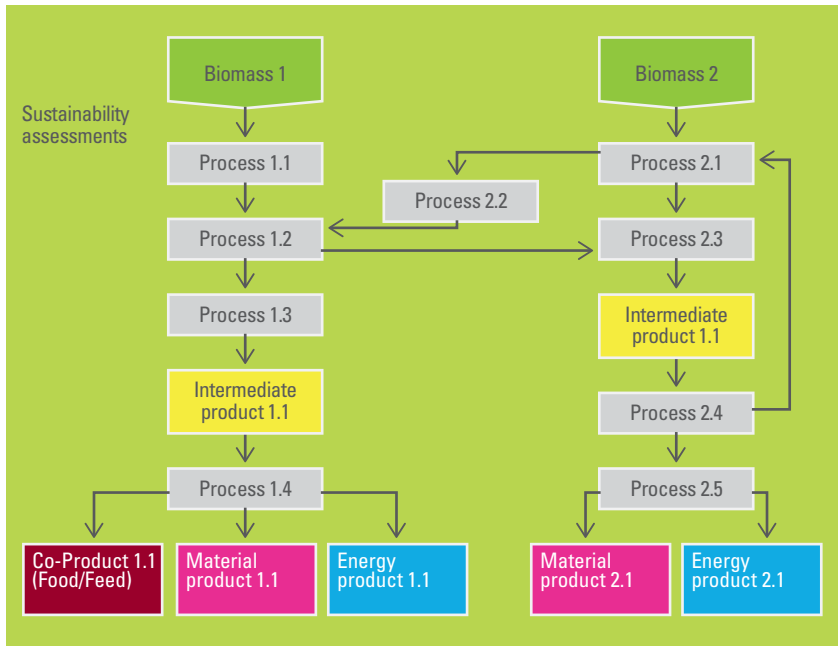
Sustainability assessments

Biomass 1

Process 1.1

Process 1.2

Process 1.3

Intermediate product 1.1

Process 1.4

Co-Product 1.1 (Food/Feed)

Material product 1.1

Energy product 1.1

Process 2.2

Biomass 2

Process 2.1

Process 2.3

Intermediate product 1.1

Process 2.4

Process 2.5

Material product 2.1

Energy product 2.1